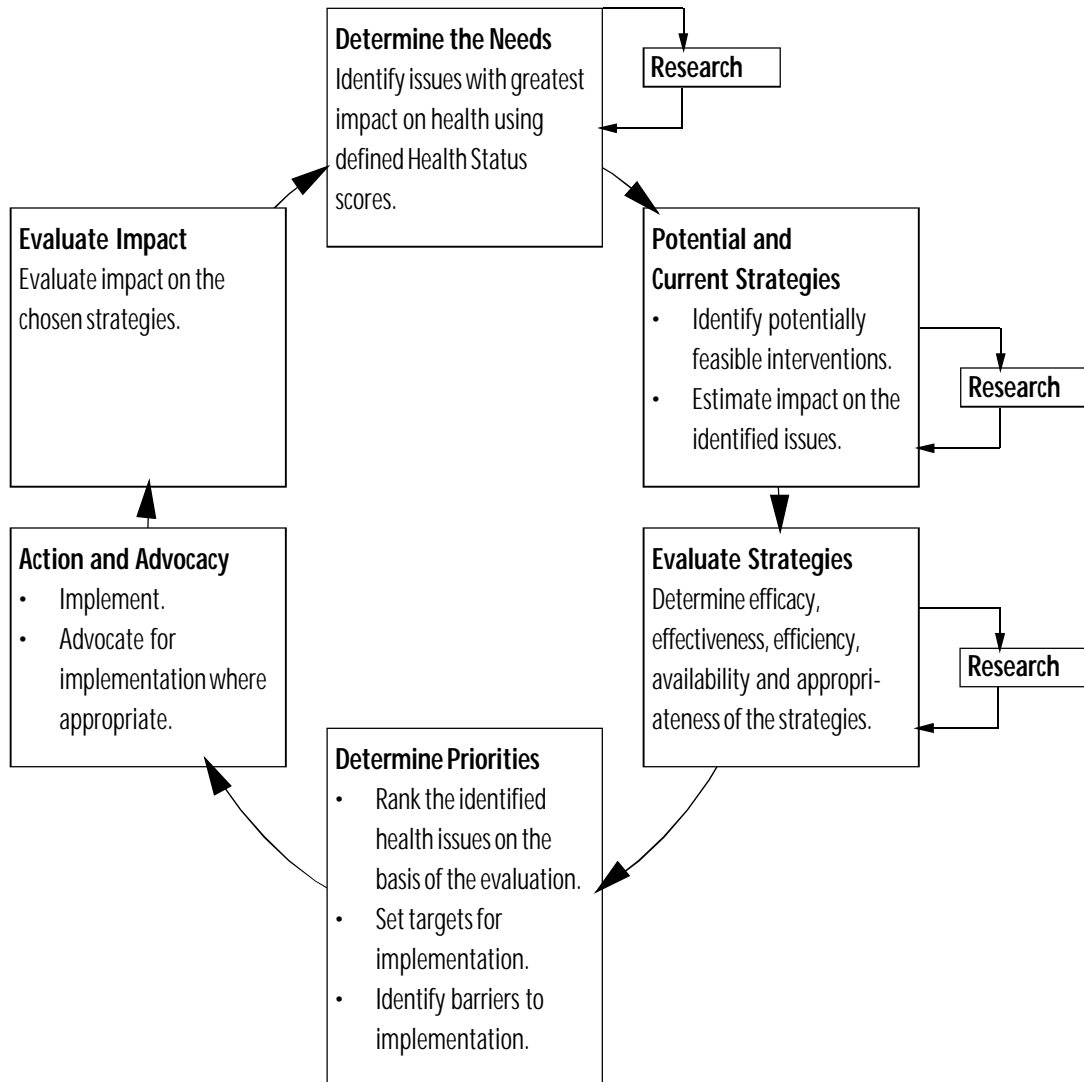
Determine the Needs
Identify issues with greatest impact on health using defined Health Status scores.

Research

Potential and Current Strategies
- Identify potentially feasible interventions.
- Estimate impact on the identified issues.

Research

Evaluate Strategies
Determine efficacy, effectiveness, efficiency, availability and appropriateness of the strategies.

Research

Determine Priorities
- Rank the identified health issues on the basis of the evaluation.
- Set targets for implementation.
- Identify barriers to implementation.

Action and Advocacy
- Implement.
- Advocate for implementation where appropriate.

Evaluate Impact
Evaluate impact on the chosen strategies.